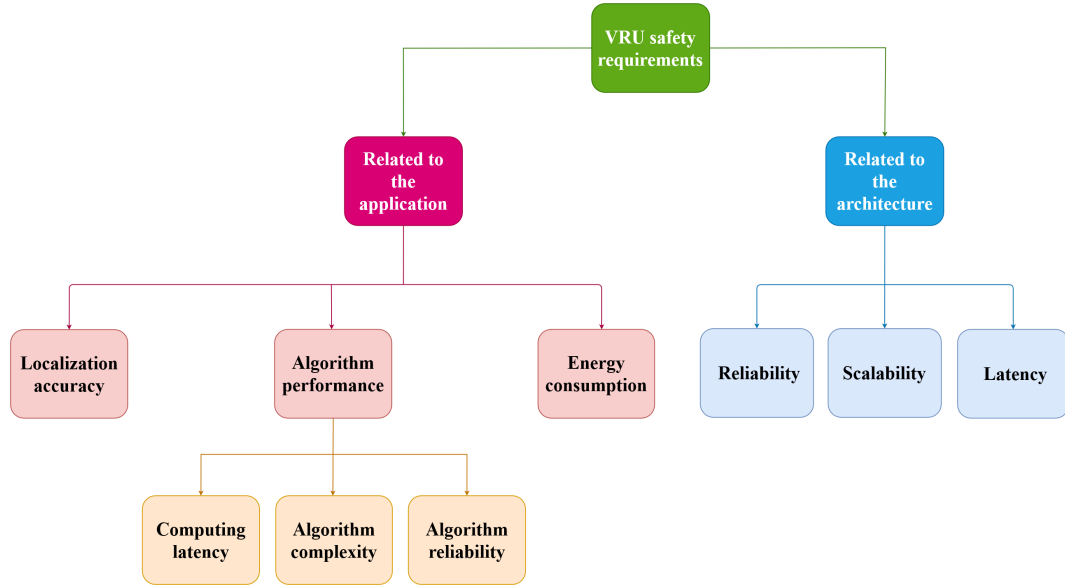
VRU safety requirements

Related to the application

Related to the architecture

Localization accuracy

Algorithm performance

Energy consumption

Reliability

Scalability

Latency

Computing latency

Algorithm complexity

Algorithm reliability